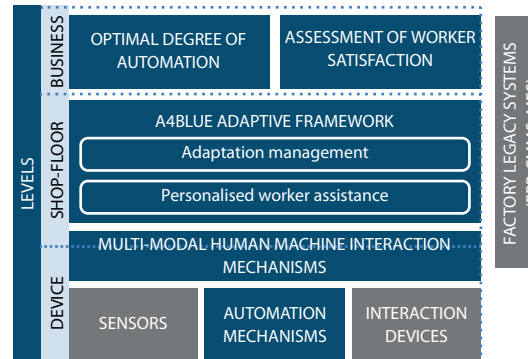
LEVELS

BUSINESS

OPTIMAL DEGREE OF AUTOMATION

ASSESSMENT OF WORKER SATISFACTION

SHOP-FLOOR

A4BLUE ADAPTIVE FRAMEWORK

Adaptation management

Personalised worker assistance

MULTI-MODAL HUMAN MACHINE INTERACTION MECHANISMS

DEVICE

SENSORS

AUTOMATION MECHANISMS

INTERACTION DEVICES

FACTORY LEGACY SYSTEMS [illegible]